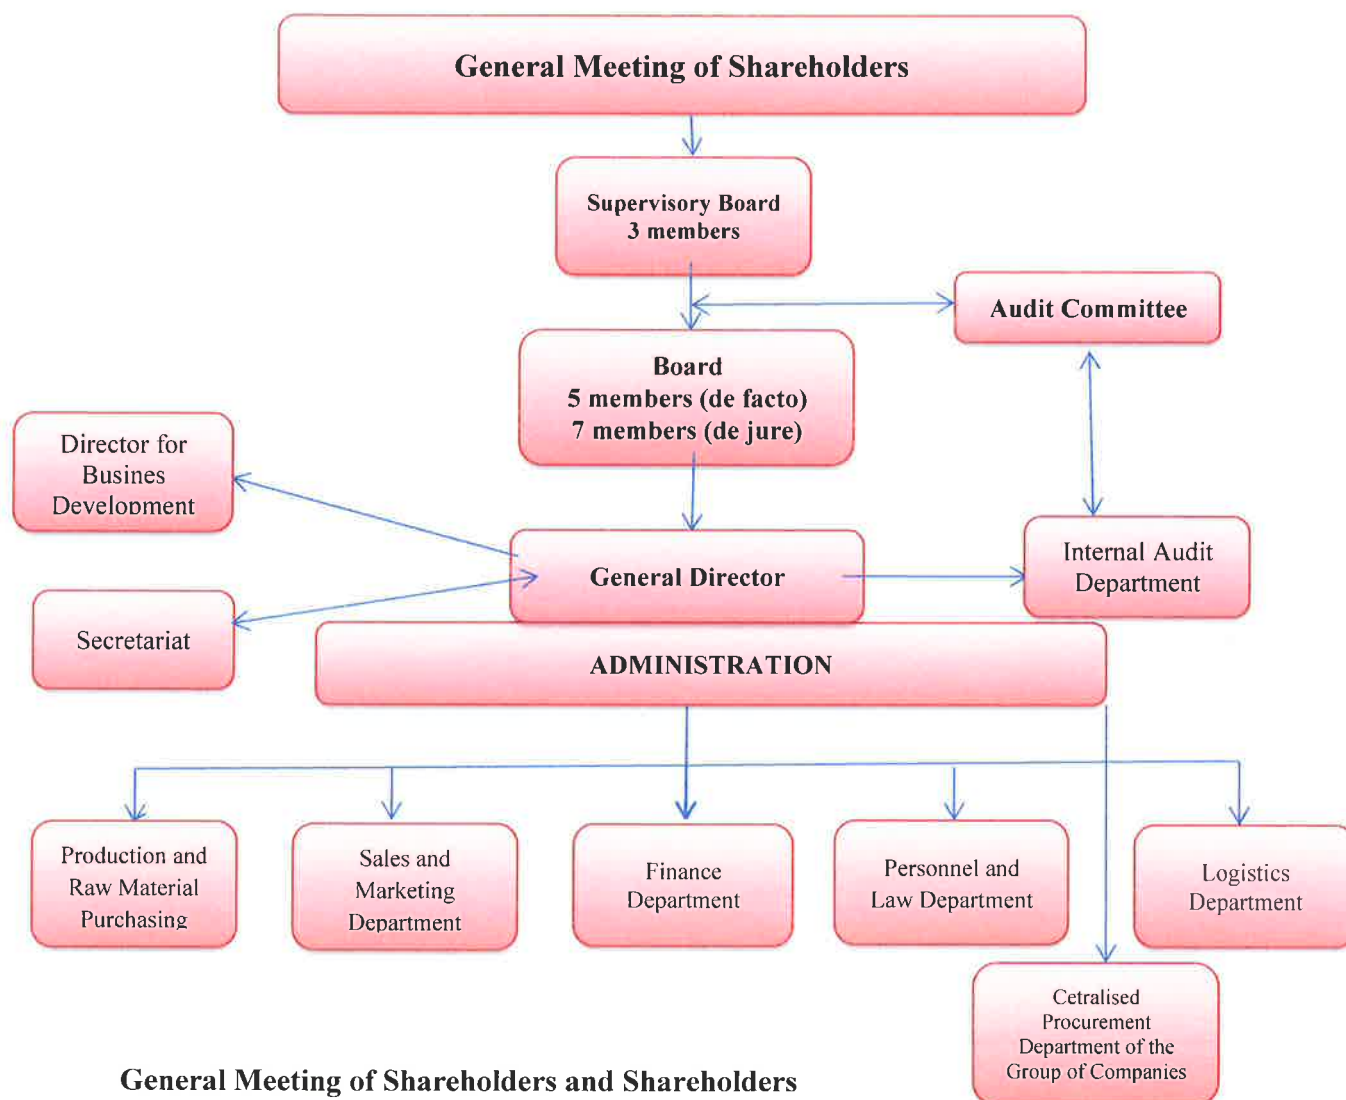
General Meeting of Shareholders

Supervisory Board
3 members

Audit Committee

Board
5 members (de facto)
7 members (de jure)

Director for Busines Development

General Director

Internal Audit Department

Secretariat

ADMINISTRATION

Production and Raw Material Purchasing

Sales and Marketing Department

Finance Department

Personnel and Law Department

Logistics Department

Cetralised Procurement Department of the Group of Companies

General Meeting of Shareholders and Shareholders